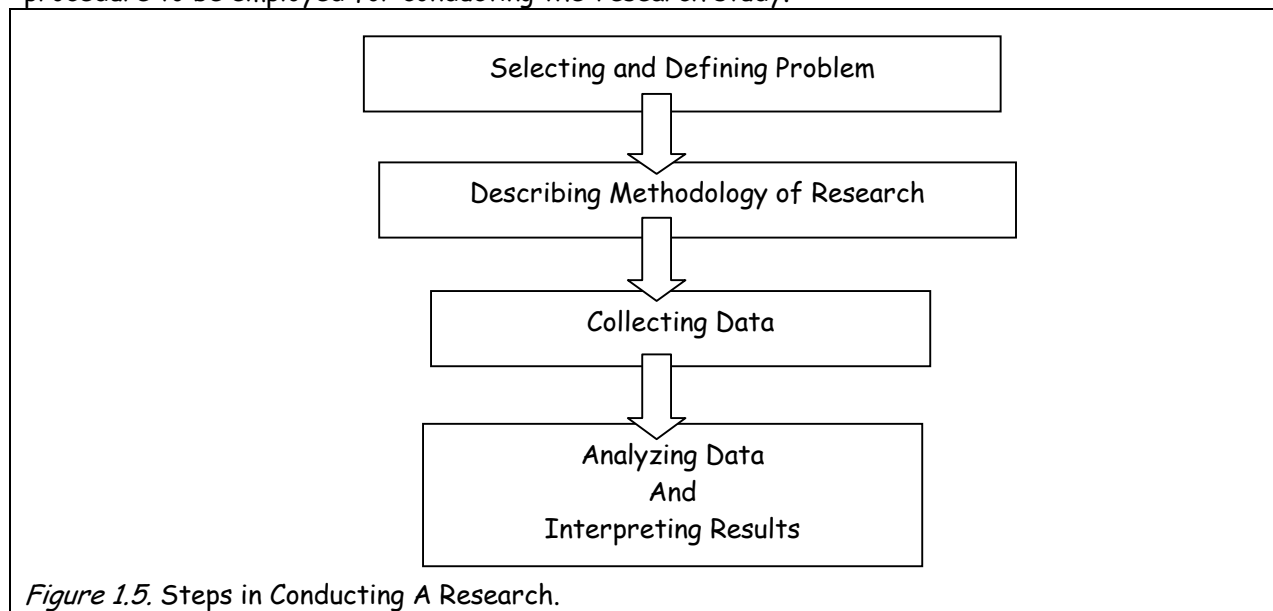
procedure to be employed for conducting the research study.

Selecting and Defining Problem

Describing Methodology of Research

Collecting Data

Analyzing Data
And
Interpreting Results

Figure 1.5. Steps in Conducting A Research.